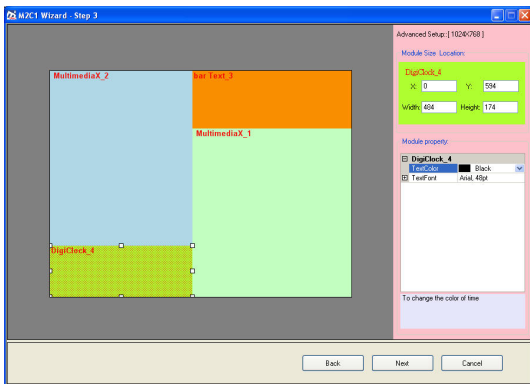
M2C1 Wizard - Step 3

MultimediaX_2
bar Text_3
MultimediaX_1
DigiClock_4

Advanced Setup: [ 1024X768 ]

Module Size Location:

DigiClock_4
X: 0
Y: 594
Width: 484
Height: 174

Module property:

| DigiClock_4 | |
|---|---|
| TextColor | Black |
| TextFont | Arial, 48pt |

To change the color of time

Back
Next
Cancel